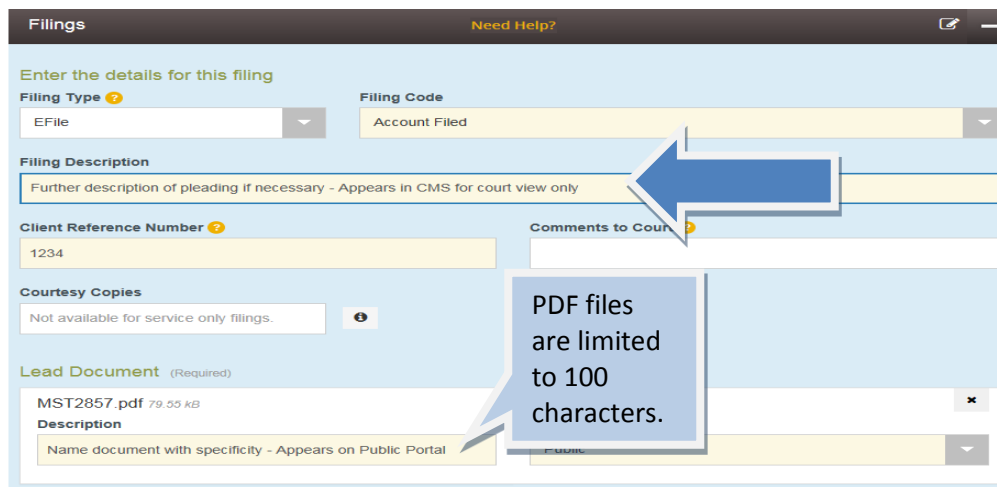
Filings

Need Help?

Enter the details for this filing

Filing Type

EFile

Filing Code

Account Filed

Filing Description

Further description of pleading if necessary - Appears in CMS for court view only

Client Reference Number

1234

Comments to Cou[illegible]

Courtesy Copies

Not available for service only filings.

PDF files are limited to 100 characters.

Lead Document (Required)

MST2857.pdf 79.55 kB

Description

Name document with specificity - Appears on Public Portal

Public